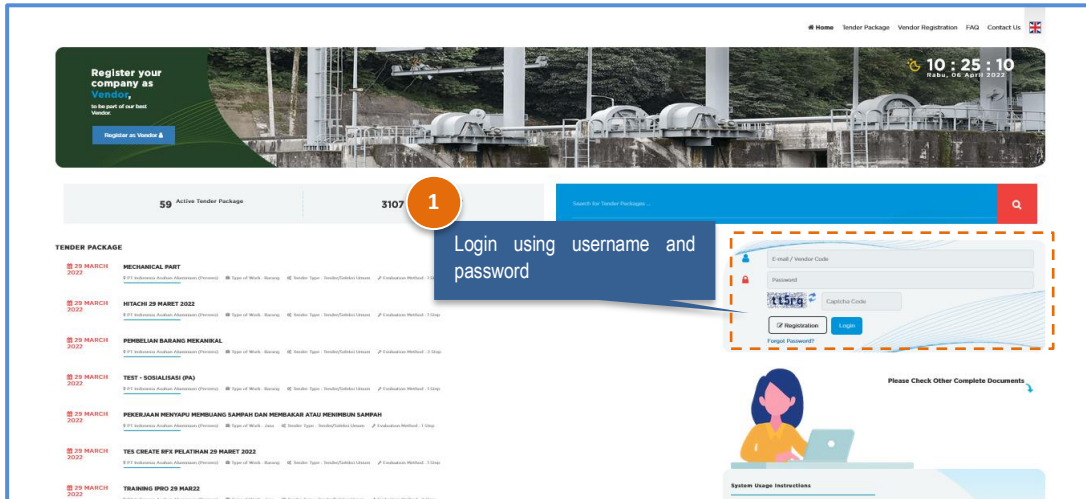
Home Tender Package Vendor Registration FAQ Contact Us

Register your company as Vendor,
to be part of our best Vendor.

Register as Vendor

10 : 25 : 10
Rabu, 06 April 2022

59 Active Tender Package

3107

Search for Tender Packages ...

1

Login using username and password

TENDER PACKAGE

29 MARCH 2022
MECHANICAL PART
PT Indonesia Asahan Aluminium (Persero) | Type of Work : Barang | Tender Type : Tender/Seleksi Umum | Evaluation Method : 1 Step

29 MARCH 2022
HITACHI 29 MARET 2022
PT Indonesia Asahan Aluminium (Persero) | Type of Work : Barang | Tender Type : Tender/Seleksi Umum | Evaluation Method : 1 Step

29 MARCH 2022
PEMBELIAN BARANG MEKANIKAL
PT Indonesia Asahan Aluminium (Persero) | Type of Work : Barang | Tender Type : Tender/Seleksi Umum | Evaluation Method : 1 Step

29 MARCH 2022
TEST - SOSIALISASI (PA)
PT Indonesia Asahan Aluminium (Persero) | Type of Work : Barang | Tender Type : Tender/Seleksi Umum | Evaluation Method : 1 Step

29 MARCH 2022
PEKERJAAN MENYAPU MEMBUANG SAMPAH DAN MEMBAKAR ATAU MENIMBUN SAMPAH
PT Indonesia Asahan Aluminium (Persero) | Type of Work : Jasa | Tender Type : Tender/Seleksi Umum | Evaluation Method : 1 Step

29 MARCH 2022
TES CREATE RFX PELATIHAN 29 MARET 2022
PT Indonesia Asahan Aluminium (Persero) | Type of Work : Barang | Tender Type : Tender/Seleksi Umum | Evaluation Method : 1 Step

29 MARCH 2022
TRAINING IPRO 29 MAR22

E-mail / Vendor Code
Password
tt5rq
Captcha Code
Registration
Login
Forgot Password?

Please Check Other Complete Documents

System Usage Instructions